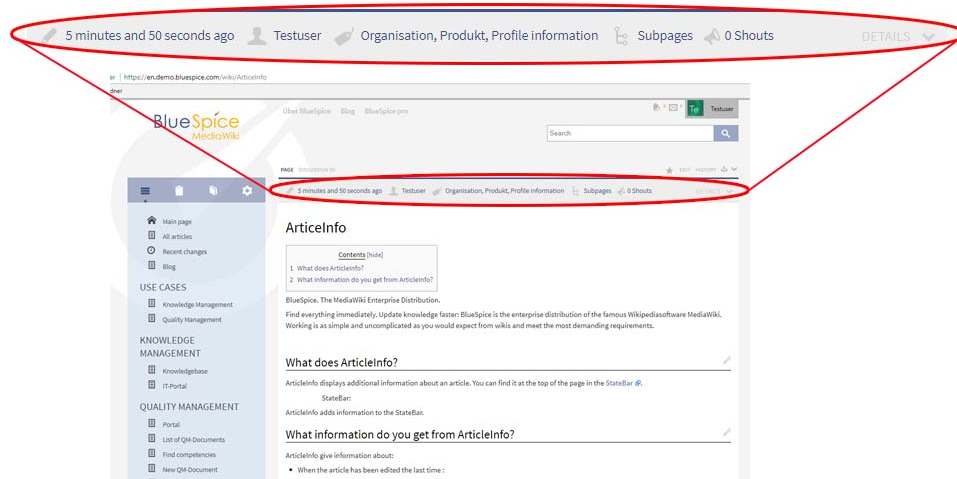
5 minutes and 50 seconds ago Testuser Organisation, Produkt, Profile information Subpages 0 Shouts DETAILS

https://en.demo.bluespice.com/wiki/ArticleInfo

BlueSpice MediaWiki

Über BlueSpice Blog BlueSpice pro

Testuser

Search

PAGE DISCUSSION

EDIT HISTORY

5 minutes and 50 seconds ago Testuser Organisation, Produkt, Profile information Subpages 0 Shouts DETAILS

Main page
All articles
Recent changes
Blog

USE CASES
Knowledge Management
Quality Management

KNOWLEDGE MANAGEMENT
Knowledgebase
IT-Portal

QUALITY MANAGEMENT
Portal
List of QM-Documents
Find competencies
New QM-Document

ArticleInfo

Contents [hide]
1 What does ArticleInfo?
2 What information do you get from ArticleInfo?

BlueSpice. The MediaWiki Enterprise Distribution.

Find everything immediately. Update knowledge faster: BlueSpice is the enterprise distribution of the famous Wikipediasoftware MediaWiki. Working is as simple and uncomplicated as you would expect from wikis and meet the most demanding requirements.

What does ArticleInfo?

ArticleInfo displays additional information about an article. You can find it at the top of the page in the StateBar.

StateBar:

ArticleInfo adds information to the StateBar.

What information do you get from ArticleInfo?

ArticleInfo give information about:

• When the article has been edited the last time :